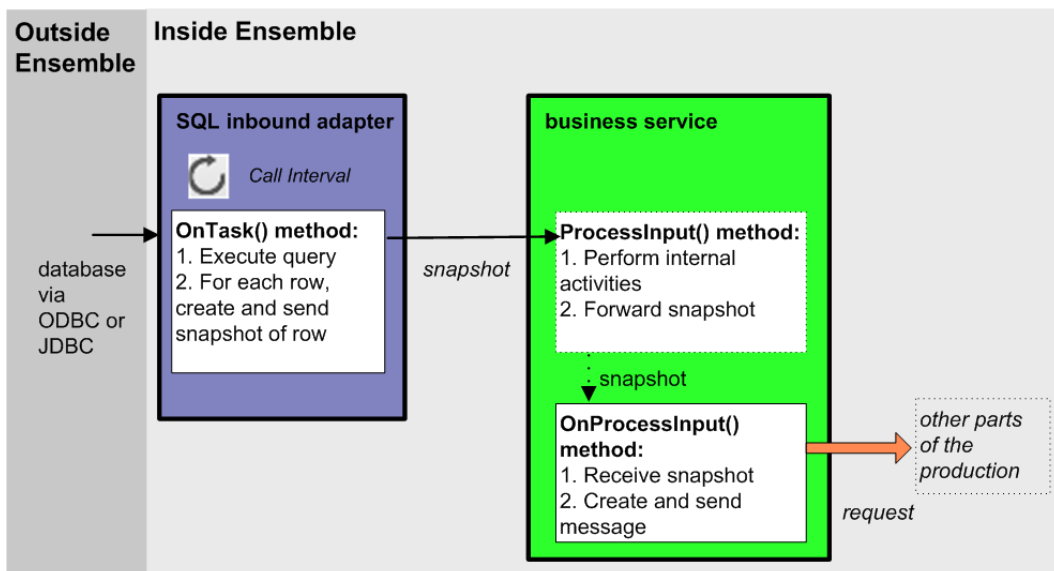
Outside Ensemble

Inside Ensemble

database via ODBC or JDBC

SQL inbound adapter

Call Interval

OnTask() method:
1. Execute query
2. For each row, create and send snapshot of row

snapshot

business service

ProcessInput() method:
1. Perform internal activities
2. Forward snapshot

snapshot

OnProcessInput() method:
1. Receive snapshot
2. Create and send message

request

other parts of the production